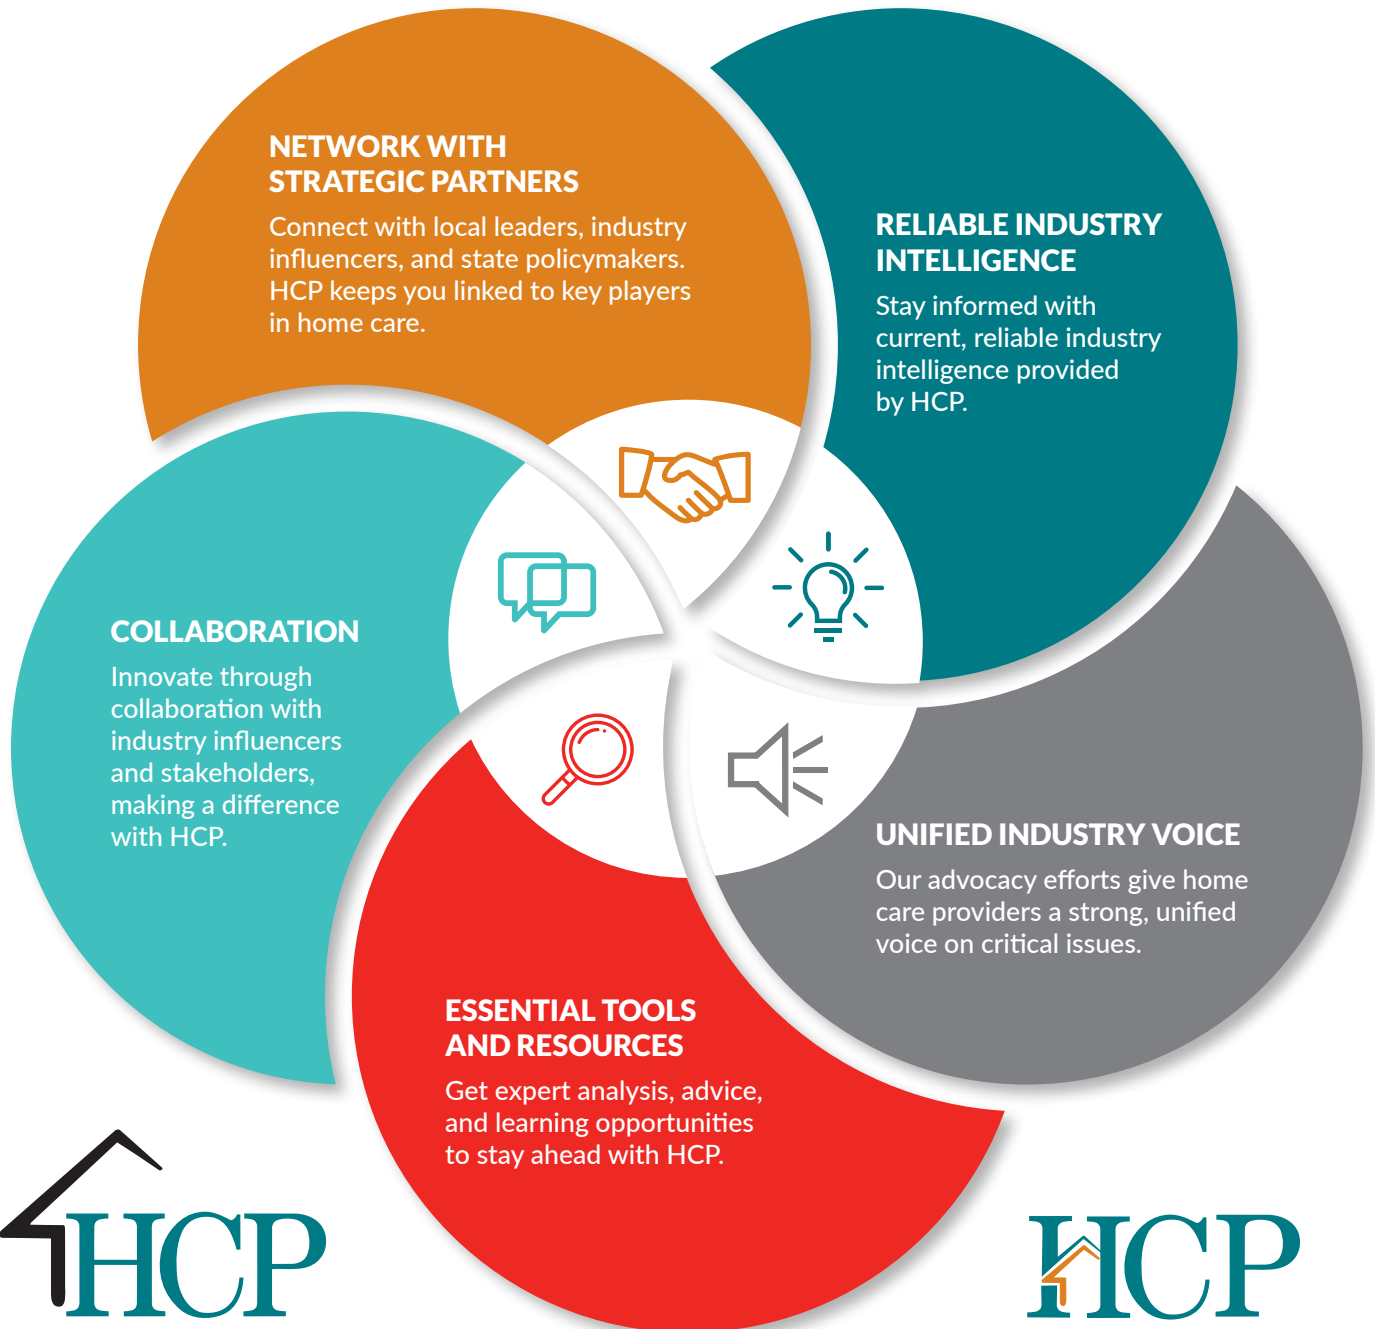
NETWORK WITH STRATEGIC PARTNERS

Connect with local leaders, industry influencers, and state policymakers. HCP keeps you linked to key players in home care.

RELIABLE INDUSTRY INTELLIGENCE

Stay informed with current, reliable industry intelligence provided by HCP.

COLLABORATION

Innovate through collaboration with industry influencers and stakeholders, making a difference with HCP.

UNIFIED INDUSTRY VOICE

Our advocacy efforts give home care providers a strong, unified voice on critical issues.

ESSENTIAL TOOLS AND RESOURCES

Get expert analysis, advice, and learning opportunities to stay ahead with HCP.

HCP

HCP